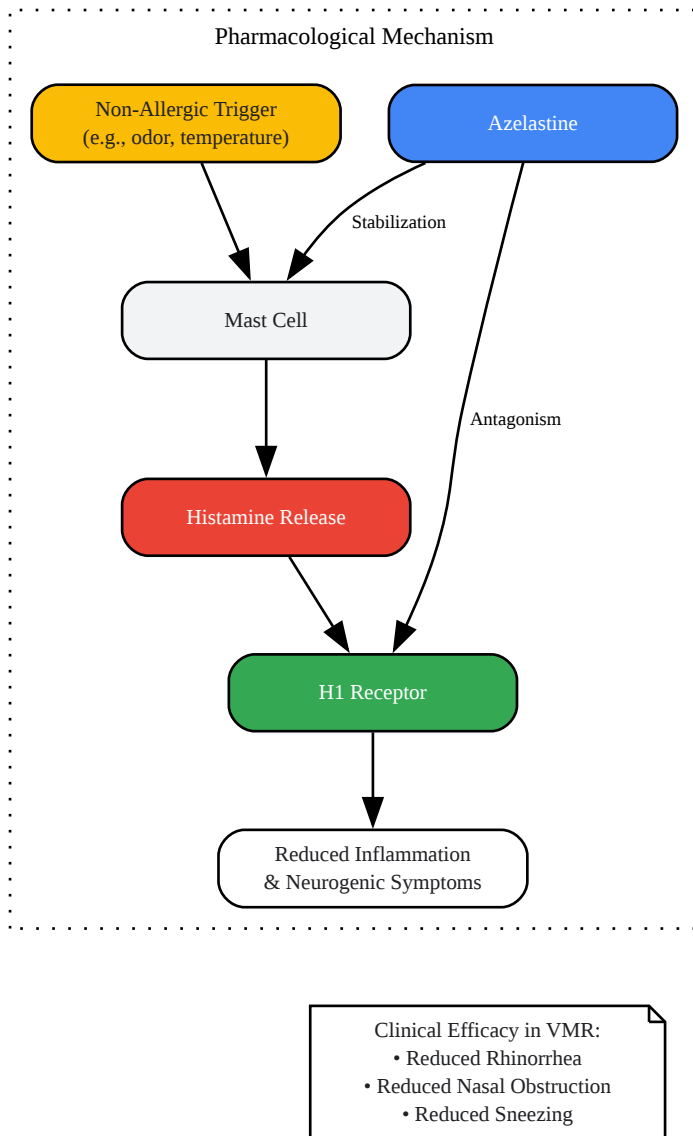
Pharmacological Mechanism

Non-Allergic Trigger
(e.g., odor, temperature)

Azelastine

Stabilization

Mast Cell

Antagonism

Histamine Release

H1 Receptor

Reduced Inflammation
& Neurogenic Symptoms

Clinical Efficacy in VMR:
• Reduced Rhinorrhea
• Reduced Nasal Obstruction
• Reduced Sneezing